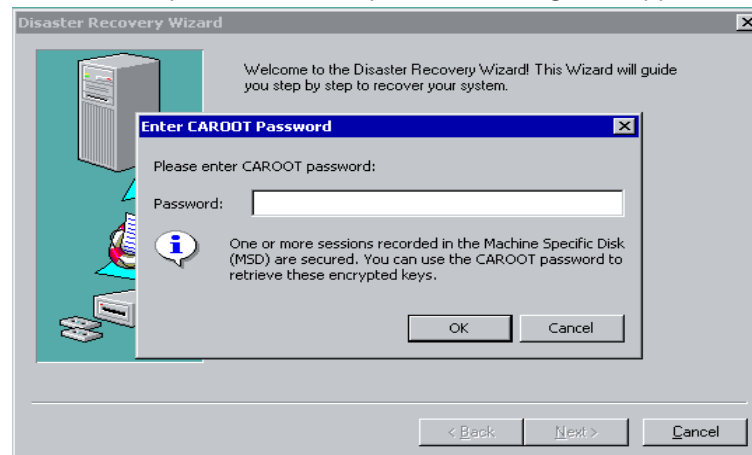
Disaster Recovery Wizard

Welcome to the Disaster Recovery Wizard! This Wizard will guide you step by step to recover your system.

Enter CAROOT Password

Please enter CAROOT password:

Password:

One or more sessions recorded in the Machine Specific Disk (MSD) are secured. You can use the CAROOT password to retrieve these encrypted keys.

OK

Cancel

< Back

Next >

Cancel